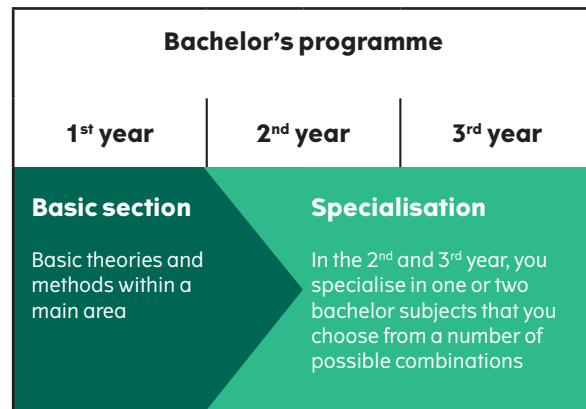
Bachelor's programme

| 1st year | 2nd year | 3rd year |
|---|---|---|

Basic section

Basic theories and methods within a main area

Specialisation

In the 2nd and 3rd year, you specialise in one or two bachelor subjects that you choose from a number of possible combinations